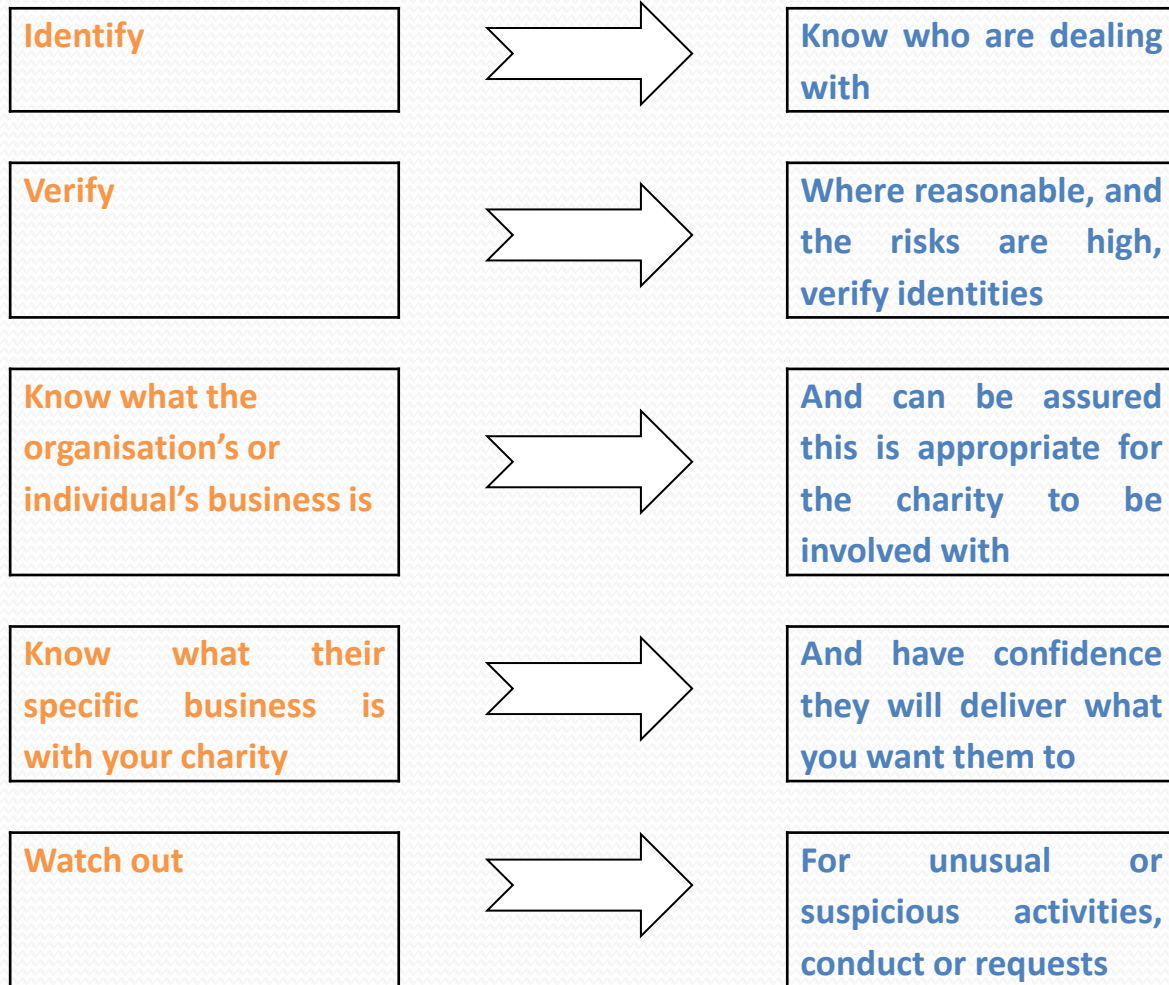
Identify

Know who are dealing with

Verify

Where reasonable, and the risks are high, verify identities

Know what the organisation's or individual's business is

And can be assured this is appropriate for the charity to be involved with

Know what their specific business is with your charity

And have confidence they will deliver what you want them to

Watch out

For unusual or suspicious activities, conduct or requests